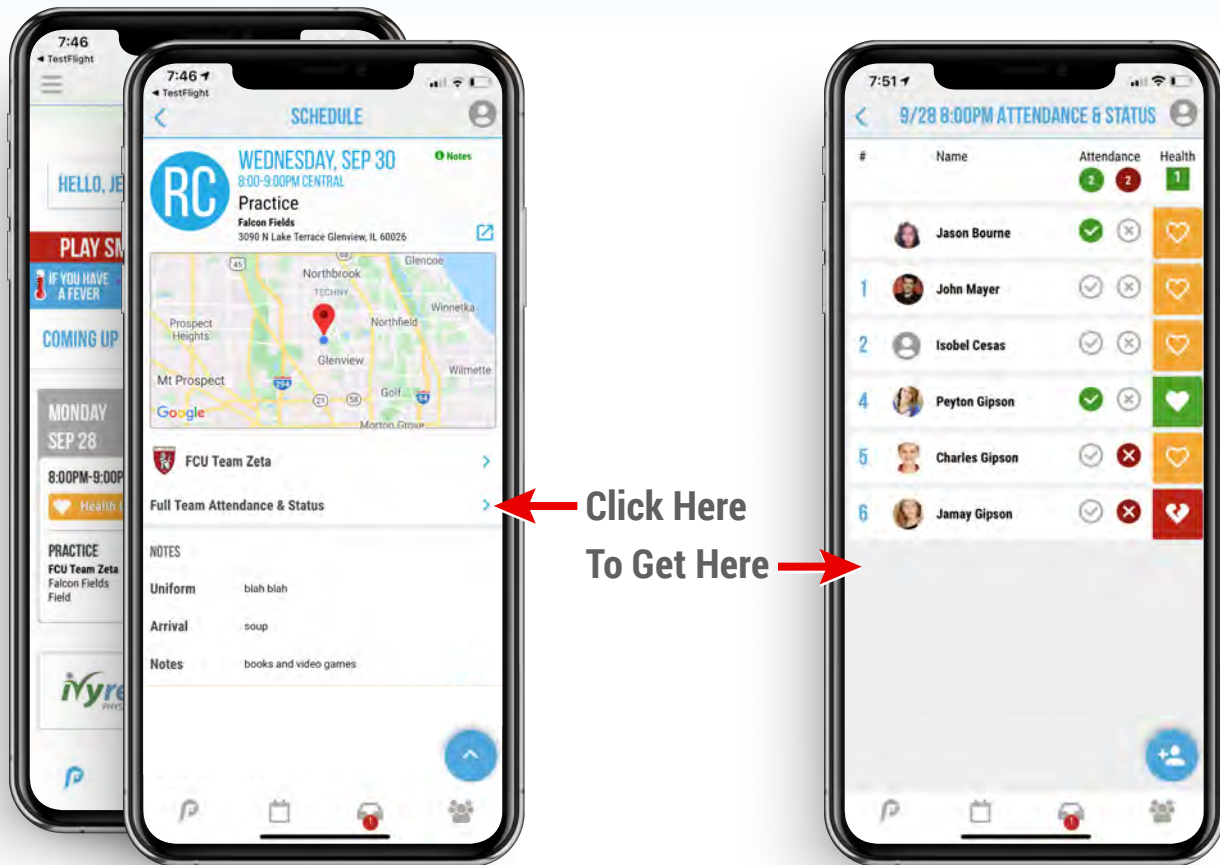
7:46
◂ TestFlight

HELLO, JE

PLAY SM

IF YOU HAVE A FEVER

COMING UP

MONDAY
SEP 28

8:00PM-9:00P

Health

PRACTICE
FCU Team Zeta
Falcon Fields
Field

iVyre
PHYS

7:46
◂ TestFlight

SCHEDULE

RC

WEDNESDAY, SEP 30
8:00-9:00PM CENTRAL
Practice
Falcon Fields
3090 N Lake Terrace Glenview, IL 60026

Notes

Northbrook
Glencoe
TECHNY
Winnetka
Prospect Heights
Northfield
Glenview
Wilmette
Mt Prospect
Golf
Morton Grove
Google
45
294
21
58
94

FCU Team Zeta

Full Team Attendance & Status

NOTES

Uniform blah blah

Arrival soup

Notes books and video games

Click Here
To Get Here

7:51

9/28 8:00PM ATTENDANCE & STATUS

| # | Name | Attendance 2 2 | Health 1 |
|---|---|---|---|
| | Jason Bourne | | |
| 1 | John Mayer | | |
| 2 | Isobel Cesas | | |
| 4 | Peyton Gipson | | |
| 5 | Charles Gipson | | |
| 6 | Jamay Gipson | | |